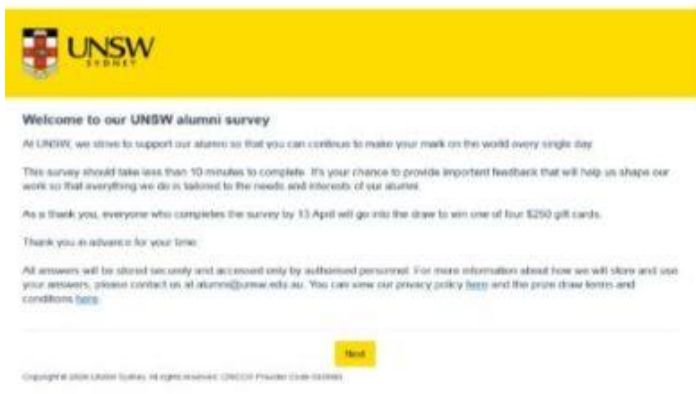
UNSW
SYDNEY

Welcome to our UNSW alumni survey

At UNSW, we strive to support our alumni so that you can continue to make your mark on the world every single day.

This survey should take less than 10 minutes to complete. It's your chance to provide important feedback that will help us shape our work so that everything we do is tailored to the needs and interests of our alumni.

As a thank you, everyone who completes the survey by 13 April will go into the draw to win one of four $250 gift cards.

Thank you in advance for your time.

All answers will be stored securely and accessed only by authorised personnel. For more information about how we will store and use your answers, please contact us at alumni@unsw.edu.au. You can view our privacy policy here and the prize draw terms and conditions here.

Next

Copyright © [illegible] UNSW Sydney. All rights reserved. CRICOS Provider Code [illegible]